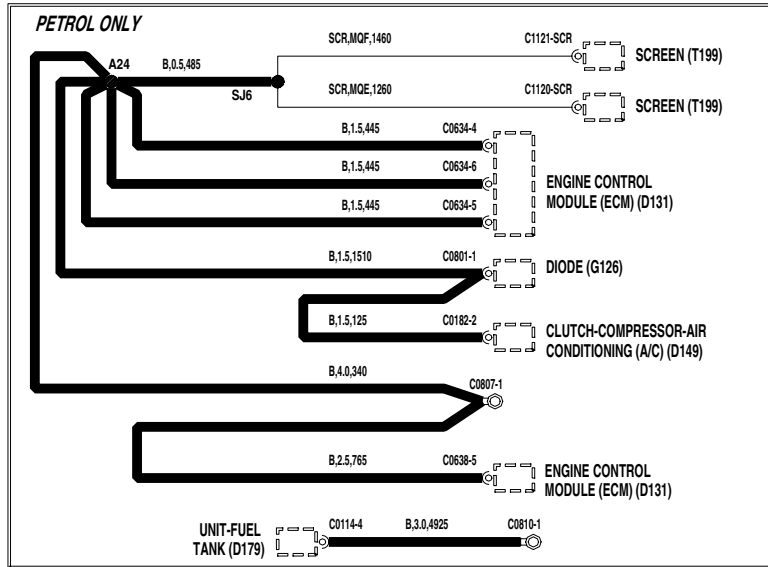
PETROL ONLY

A24

B,0.5,485

SJ6

SCR,MQF,1460

C1121-SCR

SCREEN (T199)

SCR,MQE,1260

C1120-SCR

SCREEN (T199)

B,1.5,445

C0634-4

B,1.5,445

C0634-6

ENGINE CONTROL MODULE (ECM) (D131)

B,1.5,445

C0634-5

B,1.5,1510

C0801-1

DIODE (G126)

B,1.5,125

C0182-2

CLUTCH-COMPRESSOR-AIR CONDITIONING (A/C) (D149)

B,4.0,340

C0807-1

B,2.5,765

C0638-5

ENGINE CONTROL MODULE (ECM) (D131)

UNIT-FUEL TANK (D179)

C0114-4

B,3.0,4925

C0810-1